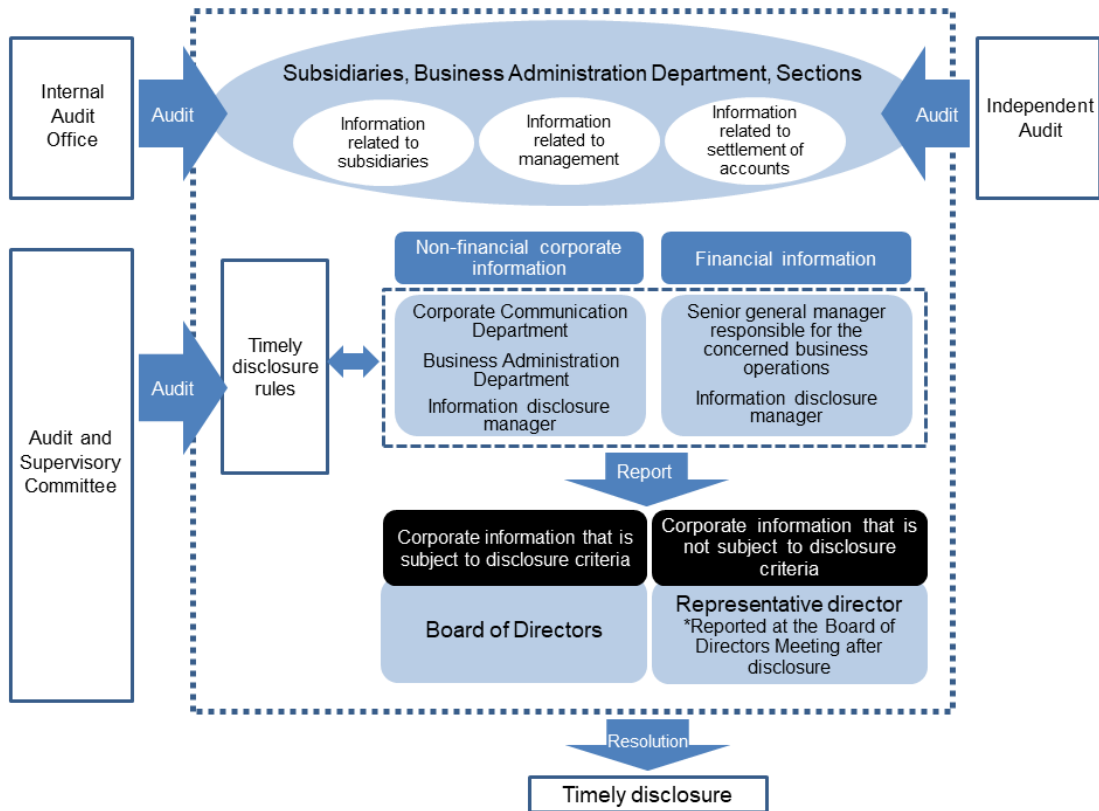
Internal Audit Office

Audit

Subsidiaries, Business Administration Department, Sections

Information related to subsidiaries

Information related to management

Information related to settlement of accounts

Audit

Independent Audit

Audit and Supervisory Committee

Audit

Timely disclosure rules

Non-financial corporate information

Financial information

Corporate Communication Department

Business Administration Department

Information disclosure manager

Senior general manager responsible for the concerned business operations

Information disclosure manager

Report

Corporate information that is subject to disclosure criteria

Corporate information that is not subject to disclosure criteria

Board of Directors

Representative director
*Reported at the Board of Directors Meeting after disclosure

Resolution

Timely disclosure